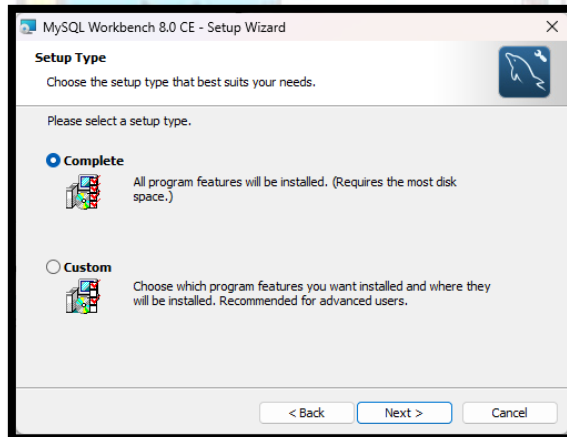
MySQL Workbench 8.0 CE - Setup Wizard

Setup Type

Choose the setup type that best suits your needs.

Please select a setup type.

Complete

All program features will be installed. (Requires the most disk space.)

Custom

Choose which program features you want installed and where they will be installed. Recommended for advanced users.

< Back

Next >

Cancel